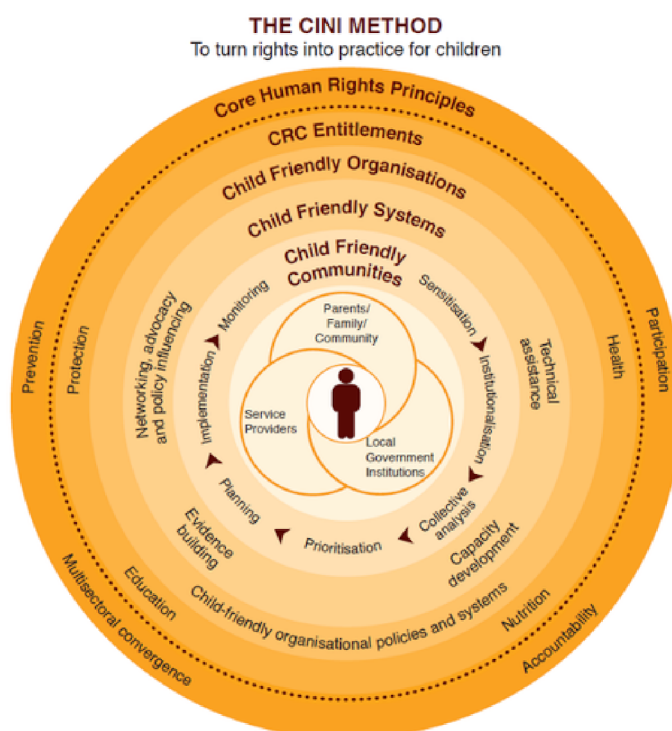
THE CINI METHOD
To turn rights into practice for children

Core Human Rights Principles

CRC Entitlements

Child Friendly Organisations

Child Friendly Systems

Child Friendly Communities

Parents/ Family/ Community

Service Providers

Local Government Institutions

Monitoring

Sensitisation

Institutionalisation

Collective analysis

Prioritisation

Planning

Implementation

Networking, advocacy and policy influencing

Technical assistance

Capacity development

Evidence building

Child-friendly organisational policies and systems

Prevention

Protection

Education

Multisectoral convergence

Health

Participation

Nutrition

Accountability